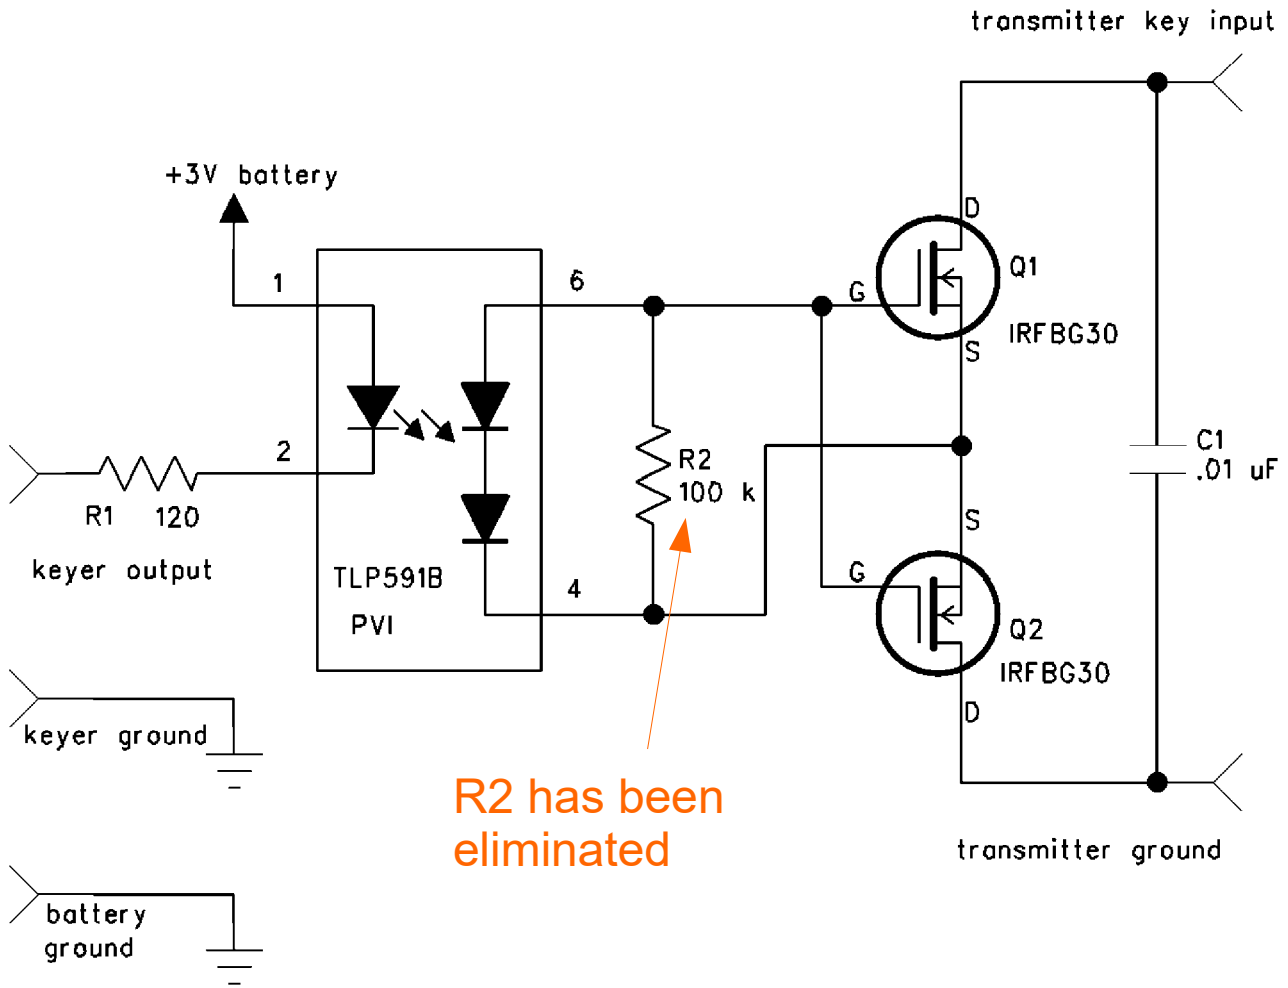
transmitter key input

+3V battery

1

6

D

Q1

G

IRFBG30

S

2

R2
100 k

C1
.01 uF

R1 120

keyer output

S

TLP591B

4

G

PVI

Q2

IRFBG30

D

keyer ground

R2 has been eliminated

transmitter ground

battery ground